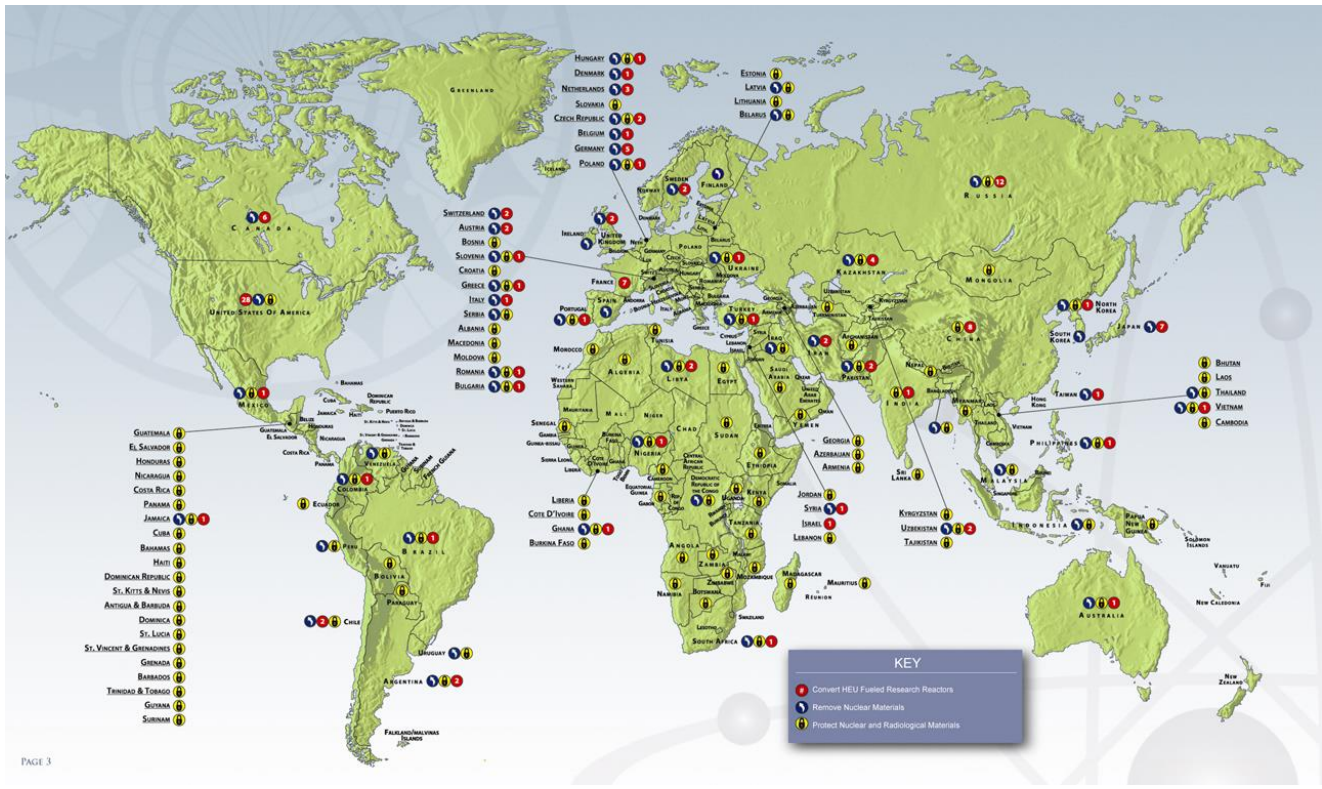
Greenland

Hungary 1
Denmark 1
Netherlands 3
Slovakia
Czech Republic 2
Belgium 1
Germany 5
Poland 1

Estonia
Latvia
Lithuania
Belarus

Sweden 2
Finland
Norway

Russia 12

Canada 6

United States Of America 28

Switzerland 2
Austria 2
Bosnia
Slovenia 1
Croatia
Greece 1
Italy 1
Serbia
Albania
Macedonia
Moldova
Romania 1
Bulgaria 1

Ireland
United Kingdom 2
France 7
Portugal 1
Spain

Ukraine 1
Kazakhstan 4
Mongolia
China 8
North Korea 1
South Korea
Japan 7

Morocco
Algeria
Libya 2
Tunisia
Egypt
Western Sahara
Mauritania
Mali
Niger
Chad
Sudan
Nigeria 1
Ethiopia
Kenya
Uganda
Tanzania
Angola
Zambia
Namibia
Botswana
Zimbabwe
Mozambique
Madagascar
Mauritius
Reunion
Swaziland
Lesotho
South Africa 1

Turkey 1
Iraq
Iran 2
Pakistan 2
Afghanistan
India 1
Nepal
Sri Lanka
Saudi Arabia
Yemen
Oman

Georgia
Azerbaijan
Armenia

Jordan
Syria 1
Israel 1
Lebanon

Kyrgyzstan
Uzbekistan 2
Tajikistan

Bhutan
Laos
Thailand 1
Vietnam 1
Cambodia

Taiwan 1
Philippines 1
Malaysia
Indonesia 1
Papua New Guinea
Solomon Islands
Vanuatu
Fiji
New Caledonia
Australia 1
New Zealand

Senegal
Liberia
Cote D'Ivoire
Ghana 1
Burkina Faso

Mexico 1
Bahamas
Cuba
Jamaica
Haiti
Dominican Republic
Puerto Rico

Guatemala
El Salvador
Honduras
Nicaragua
Costa Rica
Panama
Jamaica 1
Cuba
Bahamas
Haiti
Dominican Republic
St. Kitts & Nevis
Antigua & Barbuda
Dominica
St. Lucia
St. Vincent & Grenadines
Grenada
Barbados
Trinidad & Tobago
Guyana
Surinam

Venezuela
Colombia 1
Ecuador
Peru
Brazil 1
Bolivia
Paraguay
Chile 2
Uruguay
Argentina 2
Falkland/Malvinas Islands

KEY
# Convert HEU Fueled Research Reactors
Remove Nuclear Materials
Protect Nuclear and Radiological Materials

Page 3